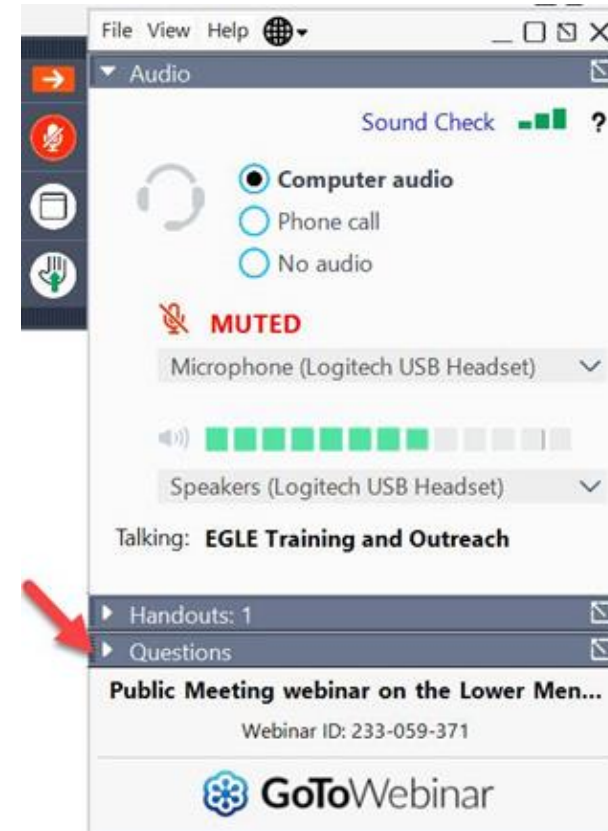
File View Help

Audio

Sound Check ?

Computer audio

Phone call

No audio

MUTED

Microphone (Logitech USB Headset)

Speakers (Logitech USB Headset)

Talking: EGLE Training and Outreach

Handouts: 1

Questions

Public Meeting webinar on the Lower Men...

Webinar ID: 233-059-371

GoToWebinar